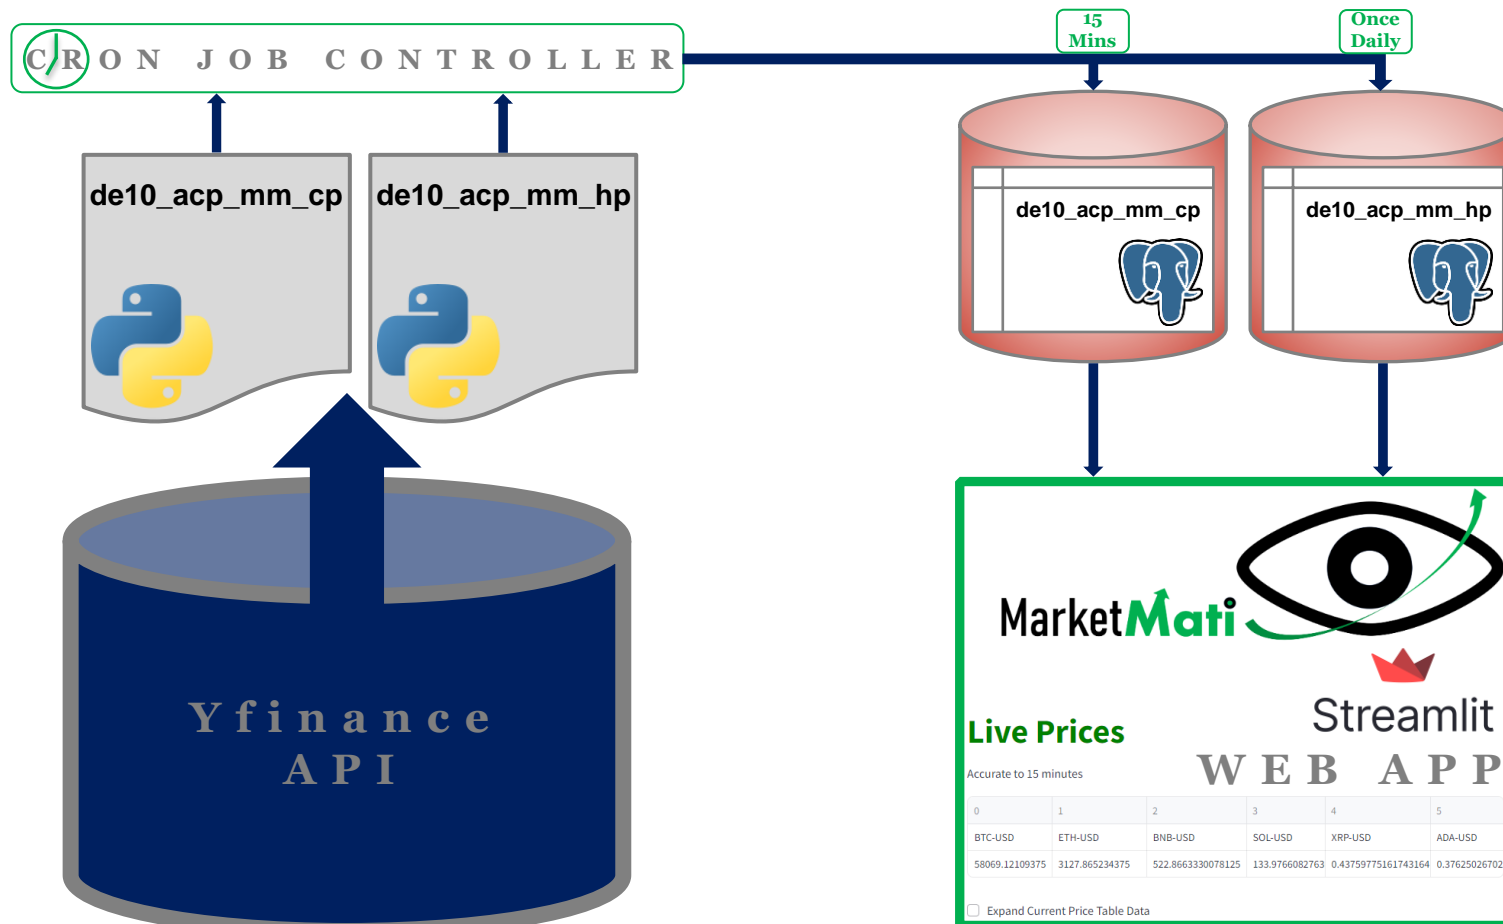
CRON JOB CONTROLLER

15 Mins

Once Daily

de10_acp_mm_cp

de10_acp_mm_hp

de10_acp_mm_cp

de10_acp_mm_hp

Yfinance API

MarketMati

Streamlit

WEB APP

Live Prices

Accurate to 15 minutes

| 0 | 1 | 2 | 3 | 4 | 5 |
|---|---|---|---|---|---|
| BTC-USD | ETH-USD | BNB-USD | SOL-USD | XRP-USD | ADA-USD |
| 58069.12109375 | 3127.865234375 | 522.8663330078125 | 133.9766082763 | 0.43759775161743164 | 0.37625026702 |

Expand Current Price Table Data